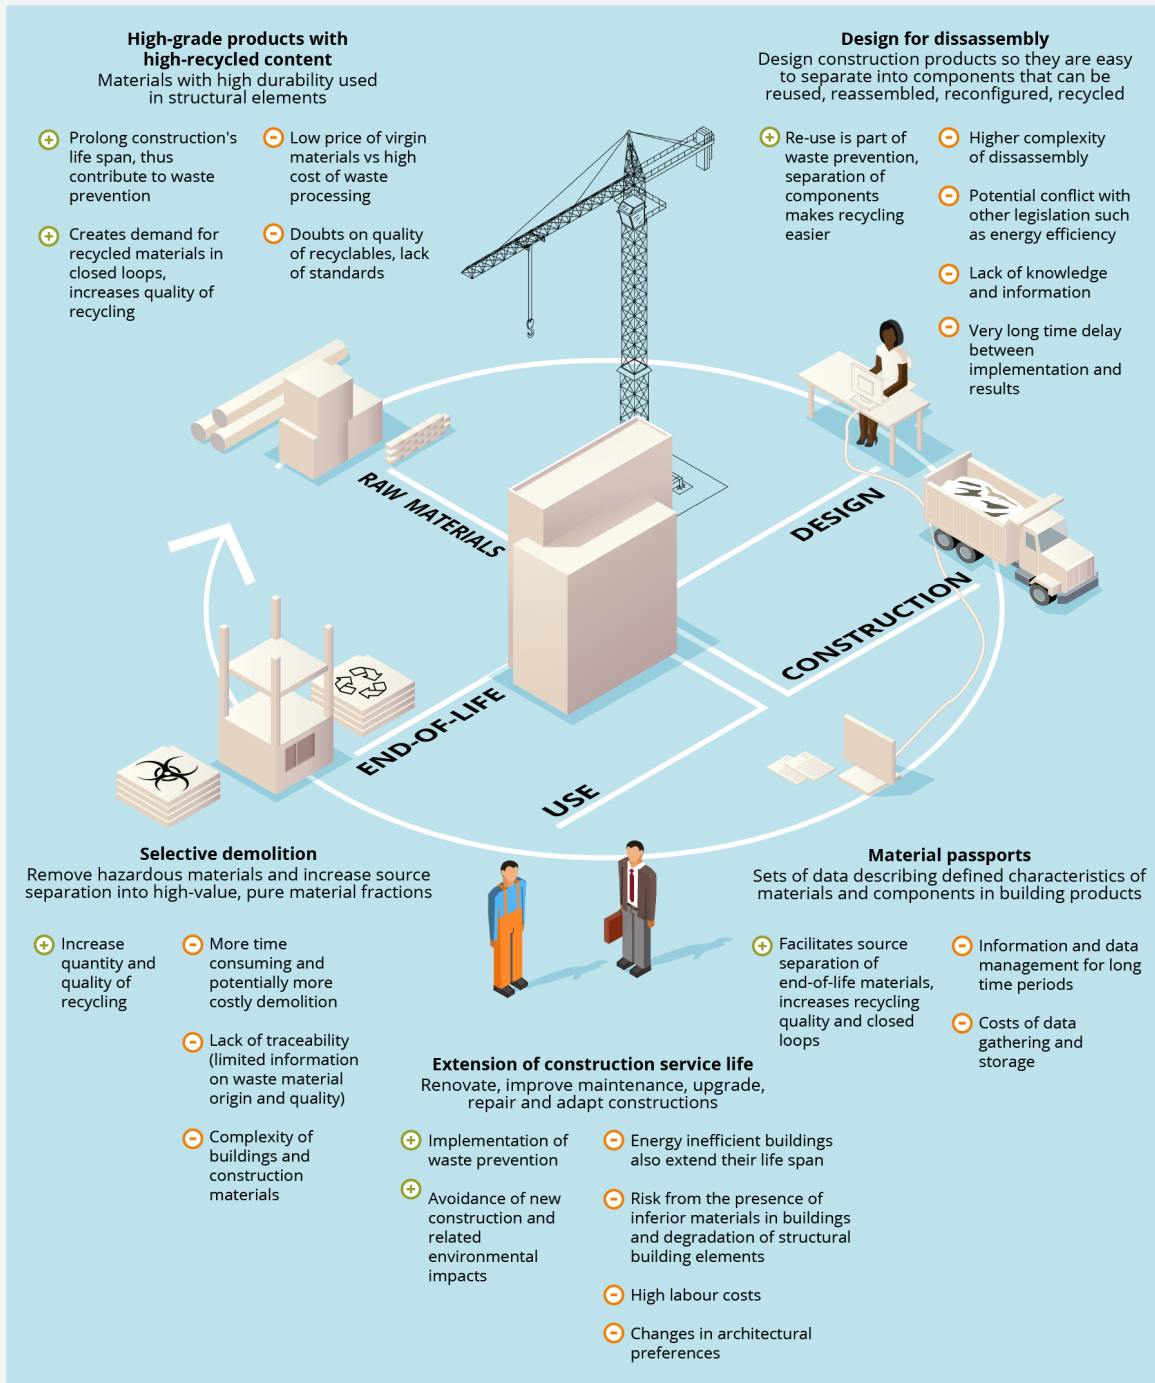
**High-grade products with high-recycled content**
Materials with high durability used in structural elements

Prolong construction's life span, thus contribute to waste prevention

Creates demand for recycled materials in closed loops, increases quality of recycling

Low price of virgin materials vs high cost of waste processing

Doubts on quality of recyclables, lack of standards

**Design for dissassembly**
Design construction products so they are easy to separate into components that can be reused, reassembled, reconfigured, recycled

Re-use is part of waste prevention, separation of components makes recycling easier

Higher complexity of dissassembly

Potential conflict with other legislation such as energy efficiency

Lack of knowledge and information

Very long time delay between implementation and results

RAW MATERIALS

DESIGN

CONSTRUCTION

END-OF-LIFE

USE

**Selective demolition**
Remove hazardous materials and increase source separation into high-value, pure material fractions

Increase quantity and quality of recycling

More time consuming and potentially more costly demolition

Lack of traceability (limited information on waste material origin and quality)

Complexity of buildings and construction materials

**Material passports**
Sets of data describing defined characteristics of materials and components in building products

Facilitates source separation of end-of-life materials, increases recycling quality and closed loops

Information and data management for long time periods

Costs of data gathering and storage

**Extension of construction service life**
Renovate, improve maintenance, upgrade, repair and adapt constructions

Implementation of waste prevention

Avoidance of new construction and related environmental impacts

Energy inefficient buildings also extend their life span

Risk from the presence of inferior materials in buildings and degradation of structural building elements

High labour costs

Changes in architectural preferences